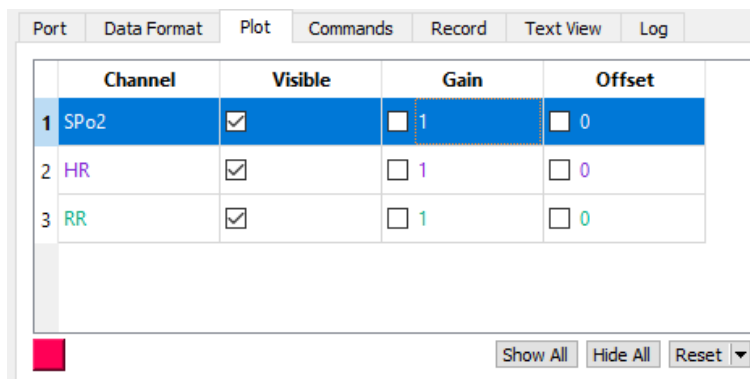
Port | Data Format | Plot | Commands | Record | Text View | Log

| | Channel | Visible | Gain | Offset |
|---|---|---|---|---|
| 1 | SPo2 | ☑ | ☐ 1 | ☐ 0 |
| 2 | HR | ☑ | ☐ 1 | ☐ 0 |
| 3 | RR | ☑ | ☐ 1 | ☐ 0 |

Show All | Hide All | Reset